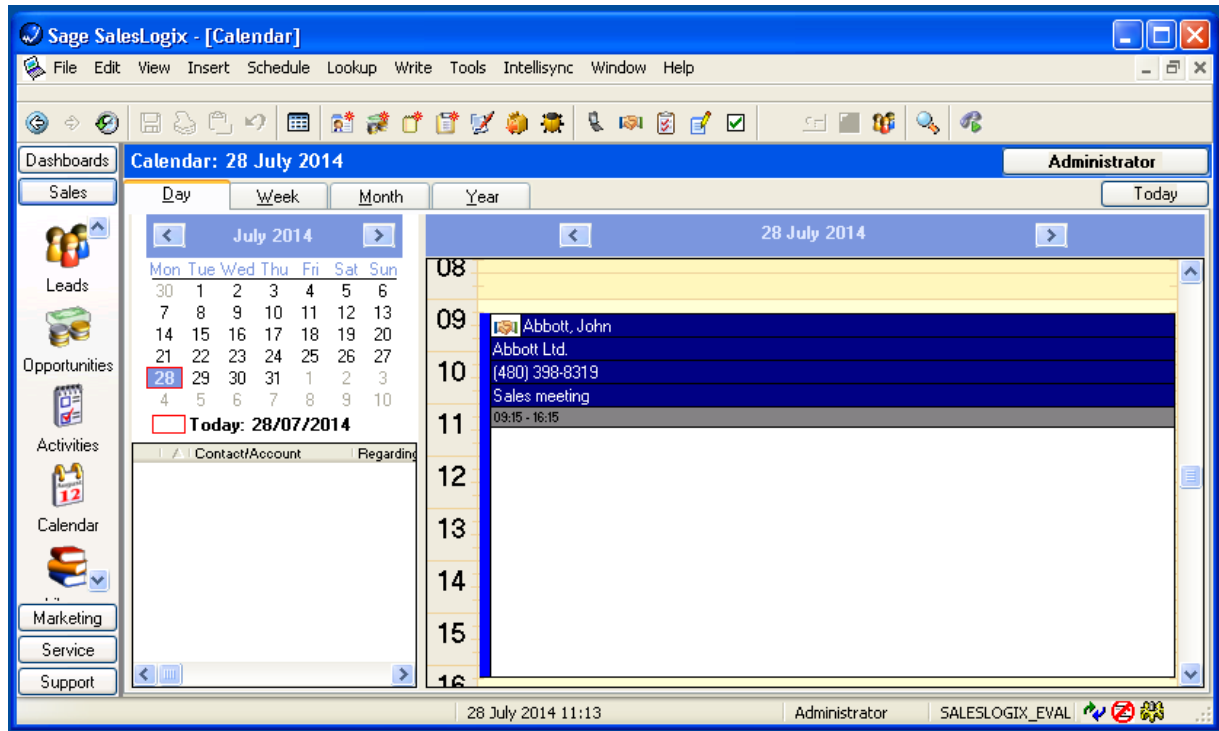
Sage SalesLogix - [Calendar]

File Edit View Insert Schedule Lookup Write Tools Intellisync Window Help

Dashboards
Sales
Leads
Opportunities
Activities
Calendar
Marketing
Service
Support

Calendar: 28 July 2014

Administrator

Day Week Month Year

Today

July 2014

| Mon | Tue | Wed | Thu | Fri | Sat | Sun |
|---|---|---|---|---|---|---|
| 30 | 1 | 2 | 3 | 4 | 5 | 6 |
| 7 | 8 | 9 | 10 | 11 | 12 | 13 |
| 14 | 15 | 16 | 17 | 18 | 19 | 20 |
| 21 | 22 | 23 | 24 | 25 | 26 | 27 |
| 28 | 29 | 30 | 31 | 1 | 2 | 3 |
| 4 | 5 | 6 | 7 | 8 | 9 | 10 |

Today: 28/07/2014

Contact/Account Regarding

28 July 2014

08
09
10
11
12
13
14
15
16

Abbott, John
Abbott Ltd.
(480) 398-8319
Sales meeting
09:15 - 16:15

28 July 2014 11:13 Administrator SALESLOGIX_EVAL